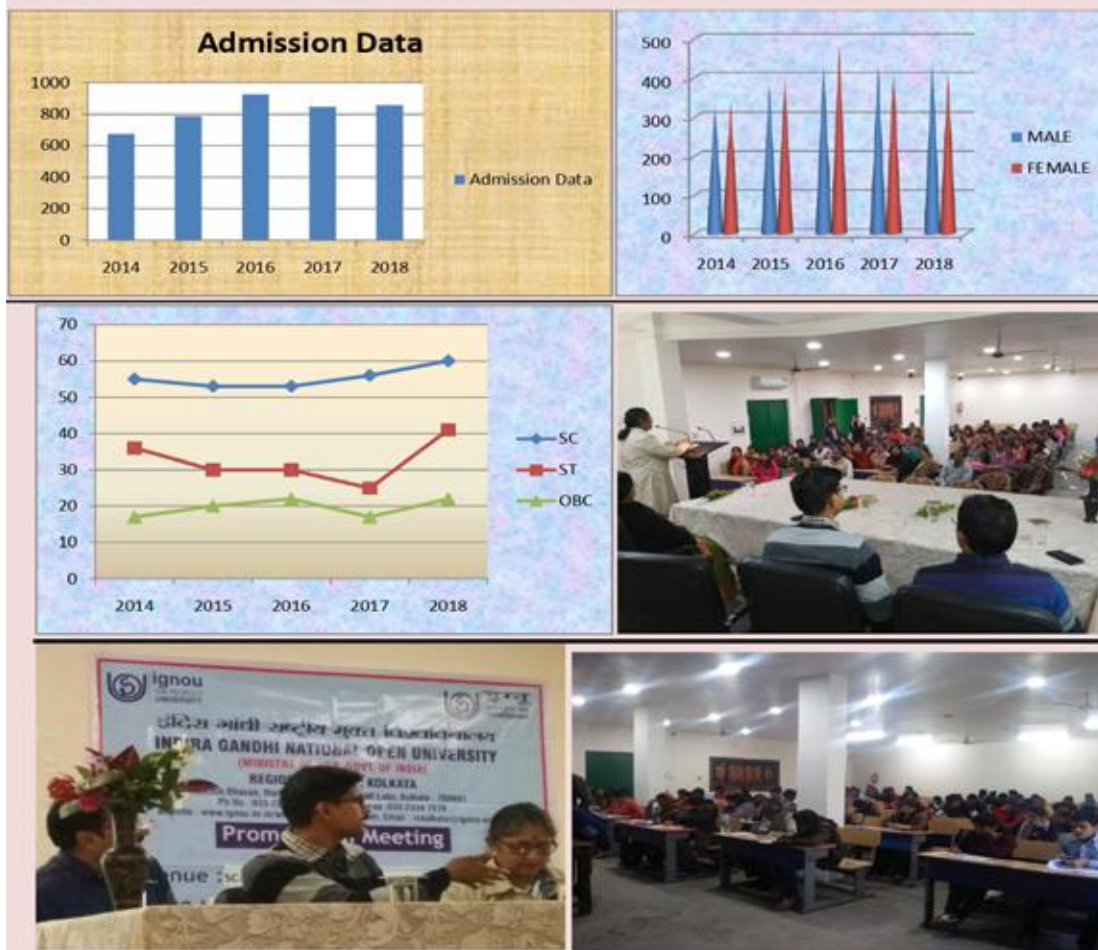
Admission Data

1000
800
600
400
200
0

2014 2015 2016 2017 2018

Admission Data

500
400
300
200
100
0

2014 2015 2016 2017 2018

MALE
FEMALE

70
60
50
40
30
20
10
0

2014 2015 2016 2017 2018

SC
ST
OBC

ignou
THE PEOPLE'S UNIVERSITY

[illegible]

INDIRA GANDHI NATIONAL OPEN UNIVERSITY
(MINISTRY OF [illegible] GOVT. OF INDIA)
REGIO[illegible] KOLKATA
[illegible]
Ph No. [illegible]
Website : www.ignou.ac.in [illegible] Email : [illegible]

Prom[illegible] Meeting

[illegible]nue : sc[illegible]